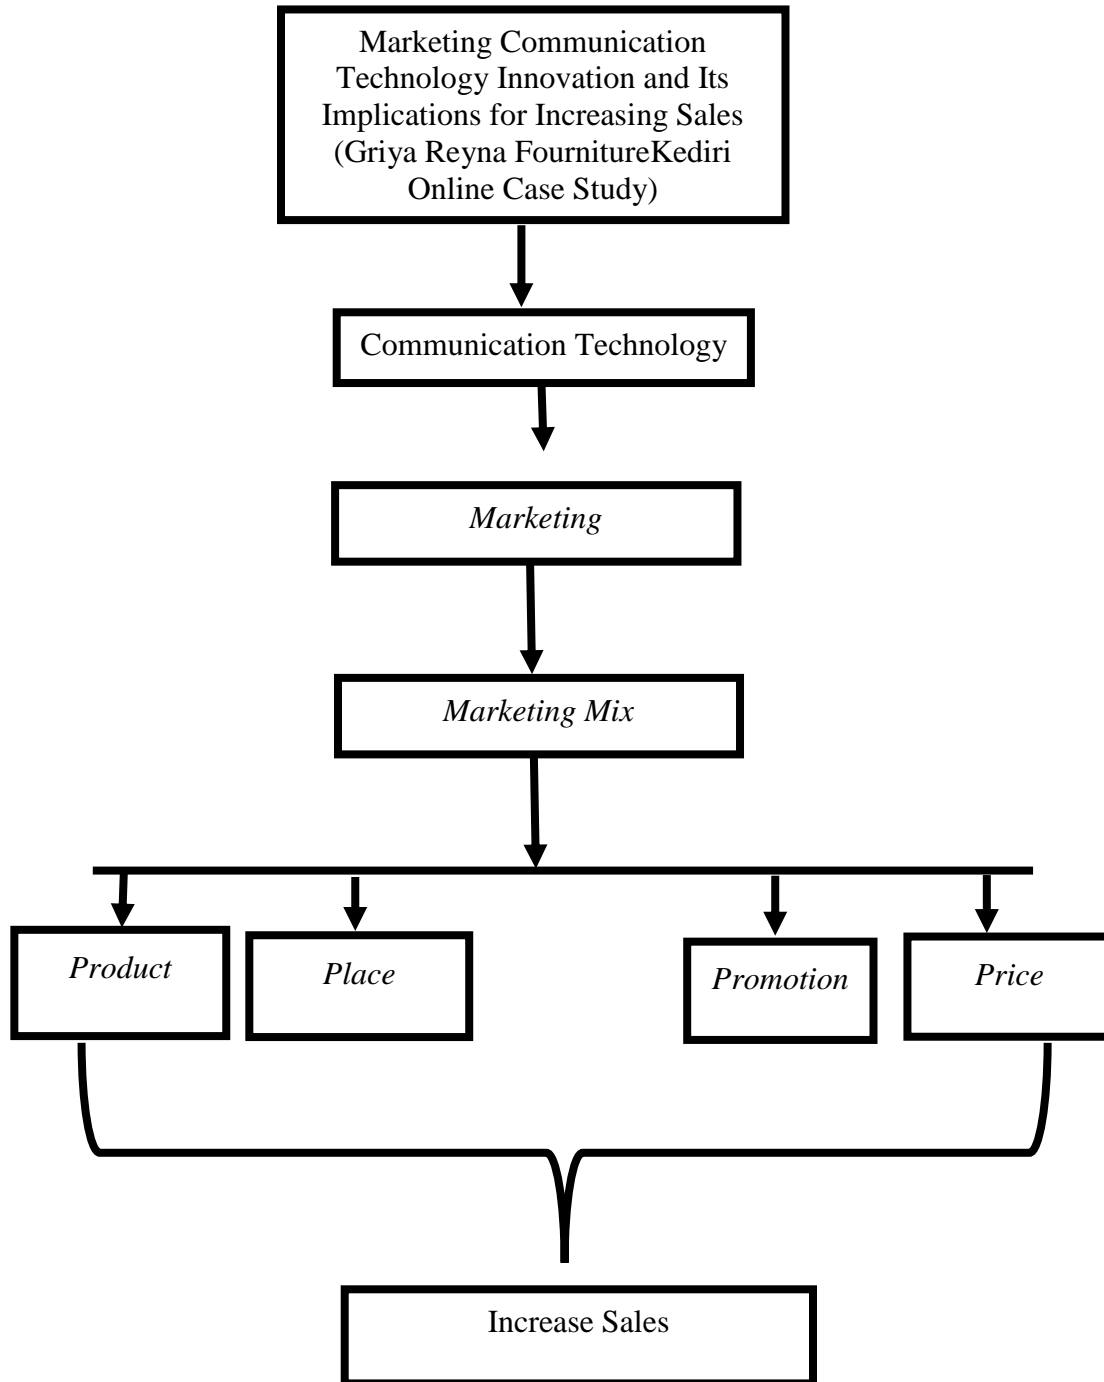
Marketing Communication Technology Innovation and Its Implications for Increasing Sales (Griya Reyna FournitureKediri Online Case Study)

Communication Technology

Marketing

Marketing Mix

Product

Place

Promotion

Price

Increase Sales